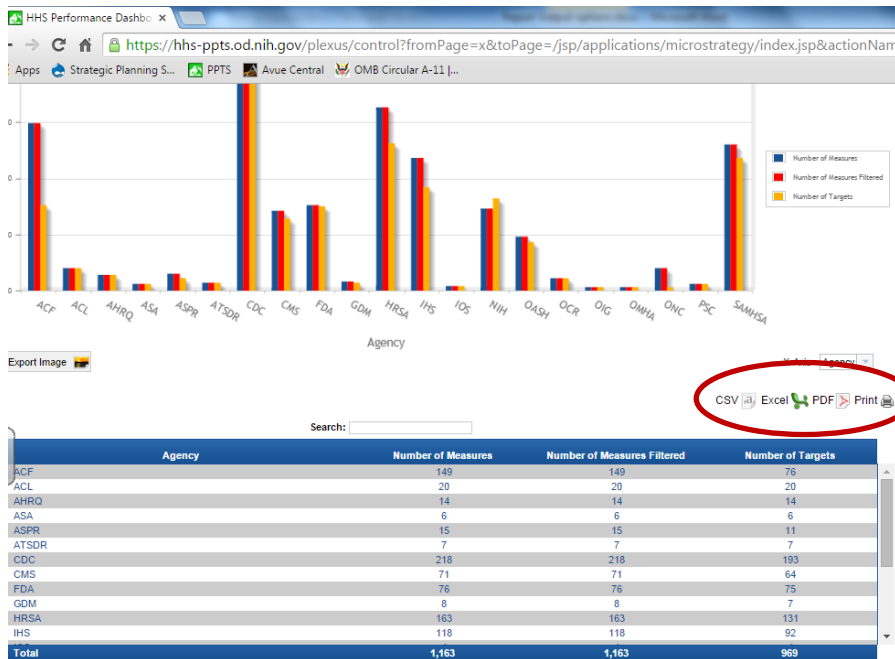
HHS Performance Dashbo ×

https://hhs-ppts.od.nih.gov/plexus/control?fromPage=x&toPage=/jsp/applications/microstrategy/index.jsp&actionNam

Apps Strategic Planning S... PPTS Avue Central OMB Circular A-11 |...

Number of Measures
Number of Measures Filtered
Number of Targets

ACF ACL AHRQ ASA ASPR ATSDR CDC CMS FDA GDM HRSA IHS IOS NIH OASH OCR OIG OMHA ONC PSC SAMHSA

Agency

Export Image

X-Axis: Agency

CSV Excel PDF Print

Search:

| Agency | Number of Measures | Number of Measures Filtered | Number of Targets |
|---|---|---|---|
| ACF | 149 | 149 | 76 |
| ACL | 20 | 20 | 20 |
| AHRQ | 14 | 14 | 14 |
| ASA | 6 | 6 | 6 |
| ASPR | 15 | 15 | 11 |
| ATSDR | 7 | 7 | 7 |
| CDC | 218 | 218 | 193 |
| CMS | 71 | 71 | 64 |
| FDA | 76 | 76 | 75 |
| GDM | 8 | 8 | 7 |
| HRSA | 163 | 163 | 131 |
| IHS | 118 | 118 | 92 |
| Total | 1,163 | 1,163 | 969 |